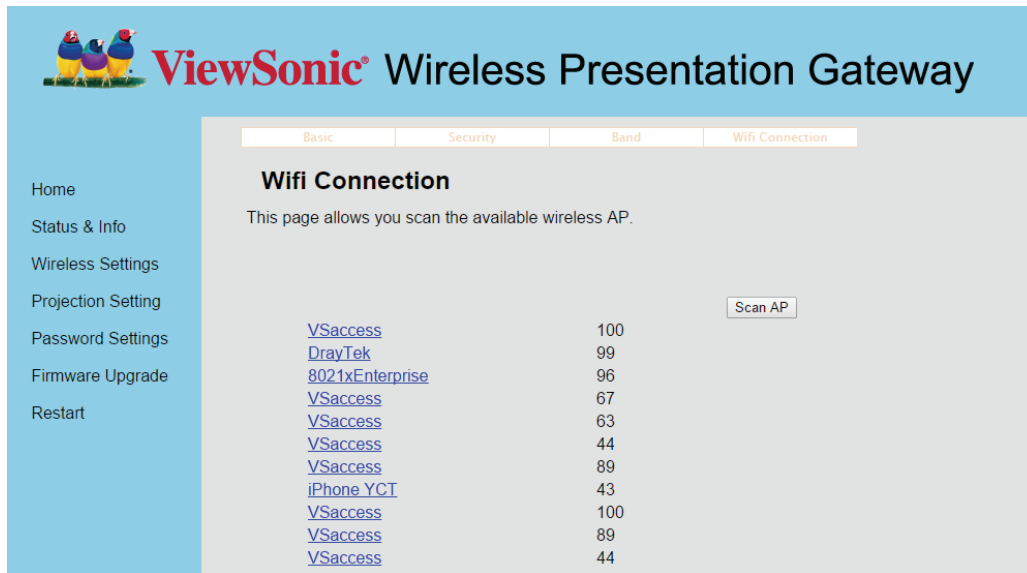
ViewSonic® Wireless Presentation Gateway

Basic | Security | Band | Wifi Connection

Home
Status & Info
Wireless Settings
Projection Setting
Password Settings
Firmware Upgrade
Restart

Wifi Connection

This page allows you scan the available wireless AP.

Scan AP

| | |
|---|---|
| VSaccess | 100 |
| DrayTek | 99 |
| 8021xEnterprise | 96 |
| VSaccess | 67 |
| VSaccess | 63 |
| VSaccess | 44 |
| VSaccess | 89 |
| iPhone YCT | 43 |
| VSaccess | 100 |
| VSaccess | 89 |
| VSaccess | 44 |